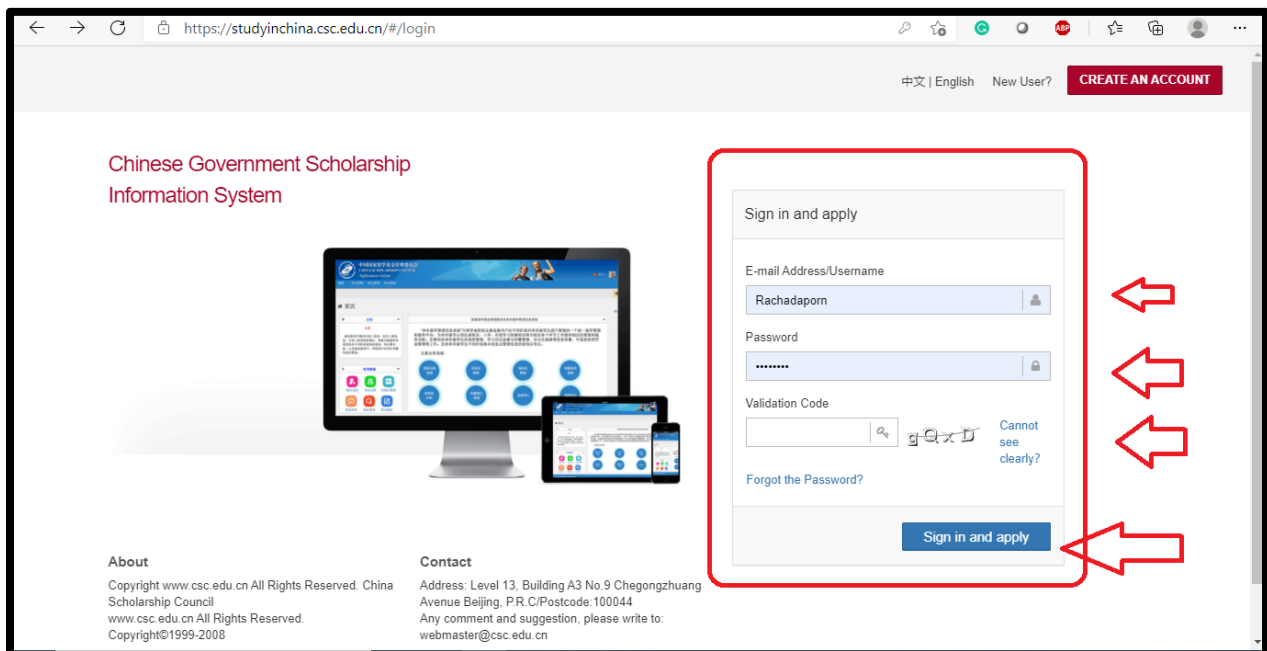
https://studyinchina.csc.edu.cn/#/login

中文 | English New User? CREATE AN ACCOUNT

Chinese Government Scholarship Information System

Sign in and apply

E-mail Address/Username

Rachadaporn

Password

••••••••

Validation Code

gQxD

Cannot see clearly?

Forgot the Password?

Sign in and apply

About

Copyright www.csc.edu.cn All Rights Reserved. China Scholarship Council
www.csc.edu.cn All Rights Reserved.
Copyright©1999-2008

Contact

Address: Level 13, Building A3 No.9 Chegongzhuang Avenue Beijing, P.R.C/Postcode:100044
Any comment and suggestion, please write to: webmaster@csc.edu.cn